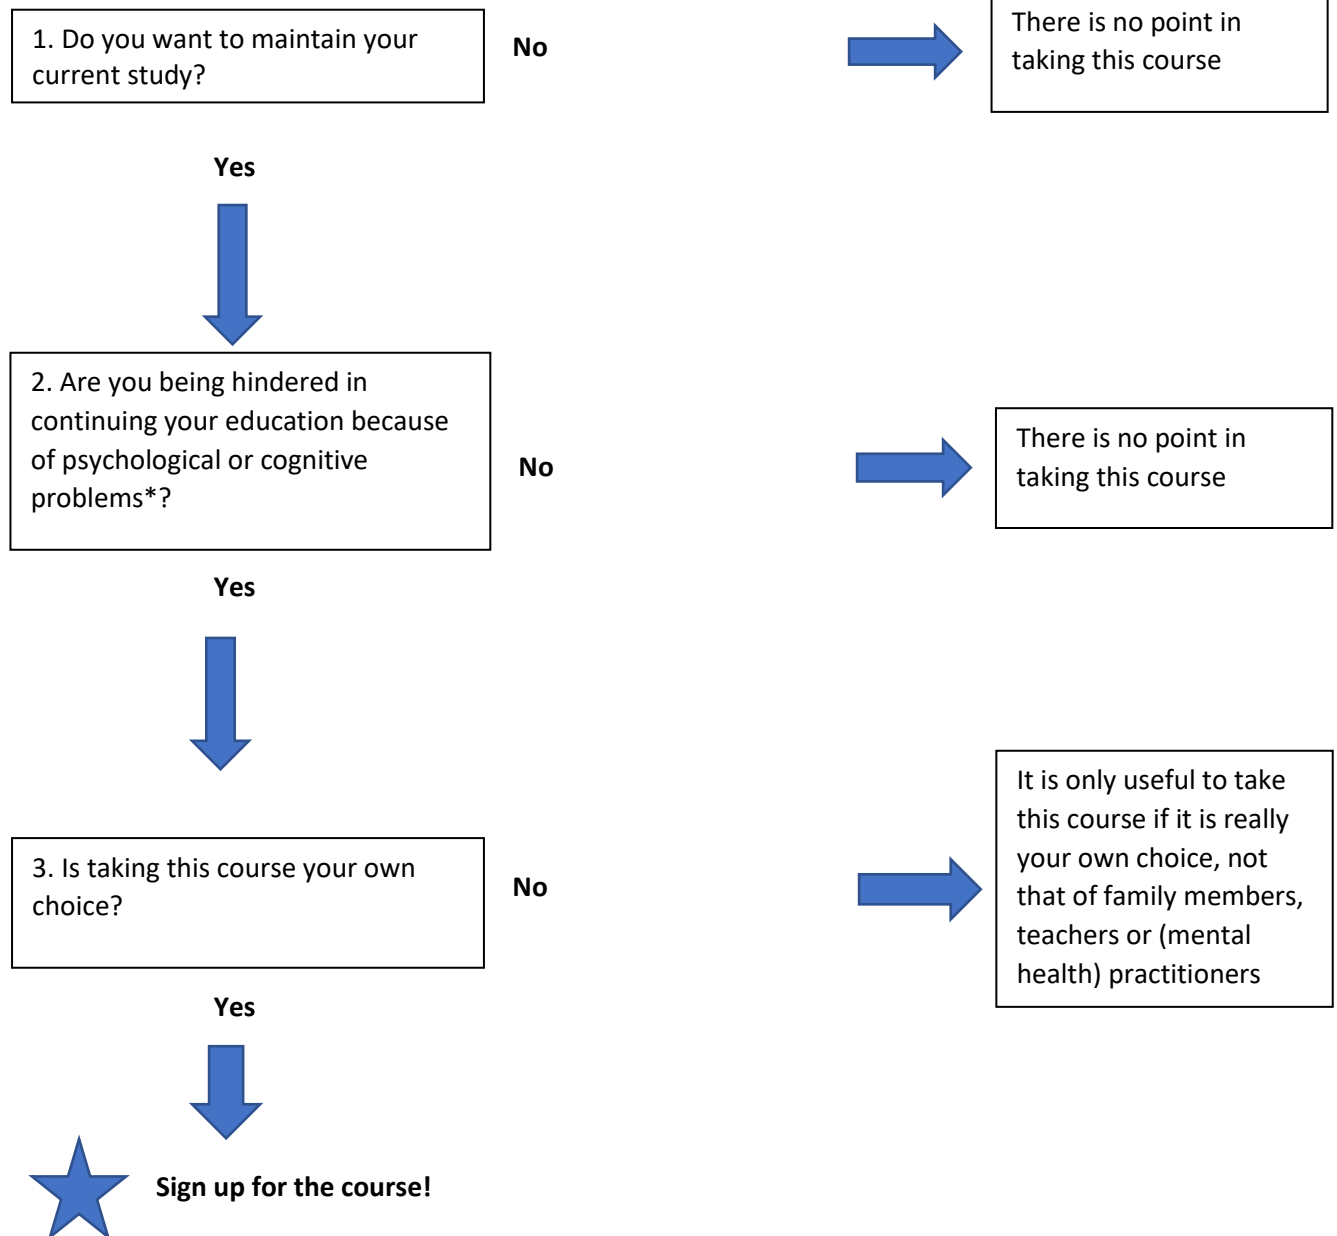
1. Do you want to maintain your current study?

No

There is no point in taking this course

Yes

2. Are you being hindered in continuing your education because of psychological or cognitive problems*?

No

There is no point in taking this course

Yes

3. Is taking this course your own choice?

No

It is only useful to take this course if it is really your own choice, not that of family members, teachers or (mental health) practitioners

Yes

Sign up for the course!